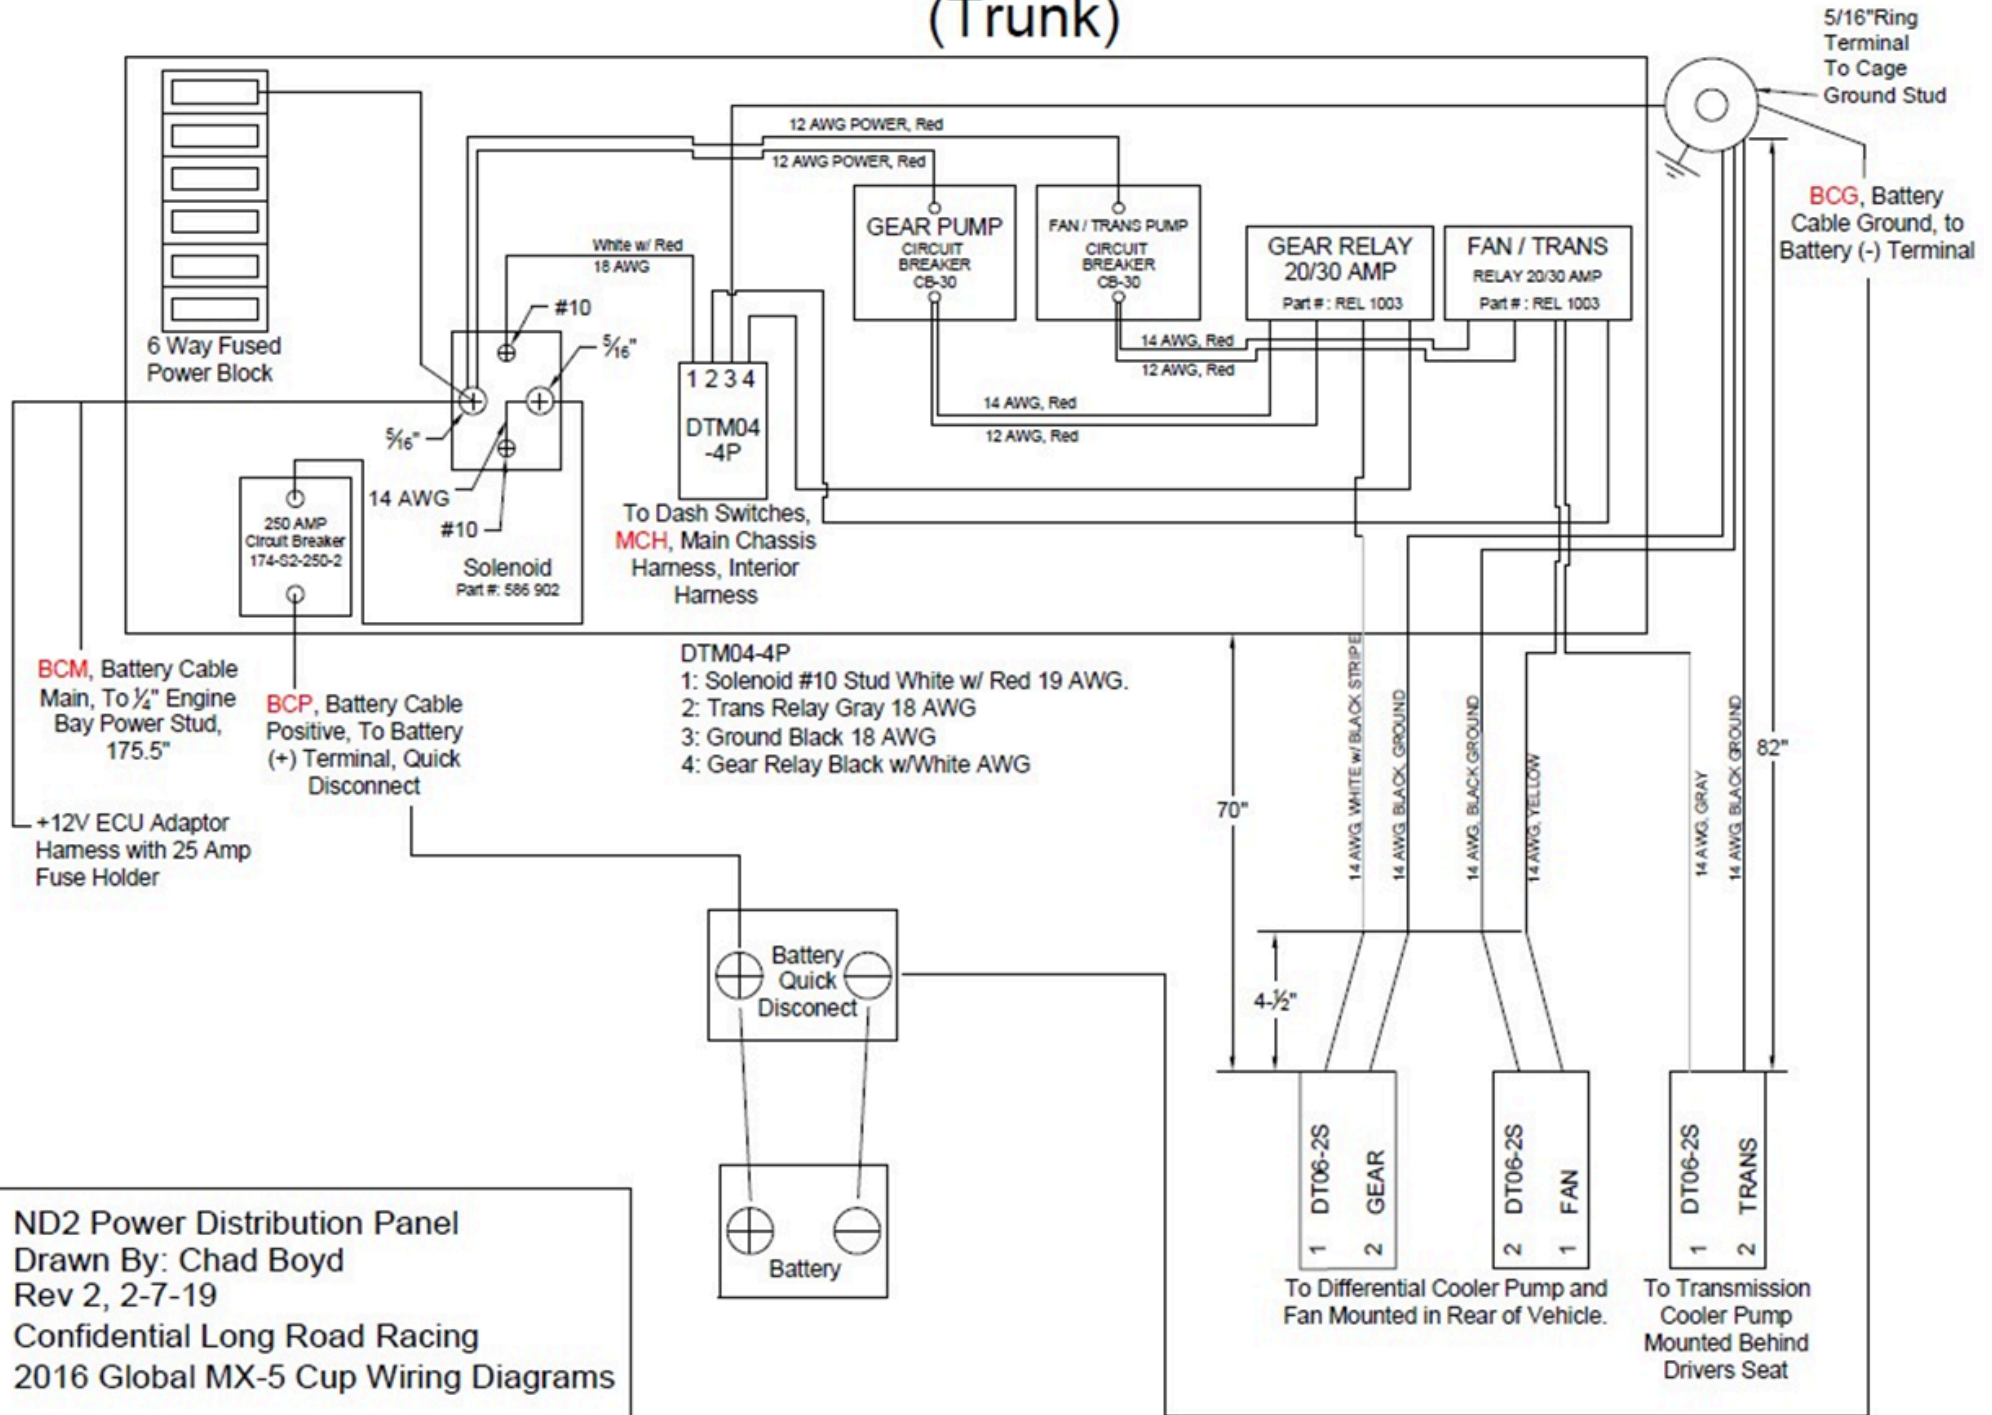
(Trunk)

5/16"Ring Terminal To Cage Ground Stud

12 AWG POWER, Red

12 AWG POWER, Red

GEAR PUMP CIRCUIT BREAKER CB-30

FAN / TRANS PUMP CIRCUIT BREAKER CB-30

GEAR RELAY 20/30 AMP Part #: REL 1003

FAN / TRANS RELAY 20/30 AMP Part #: REL 1003

BCG, Battery Cable Ground, to Battery (-) Terminal

White w/ Red 18 AWG

#10

$\frac{5}{16}$"

1 2 3 4

DTM04 -4P

14 AWG, Red

12 AWG, Red

14 AWG, Red

12 AWG, Red

6 Way Fused Power Block

$\frac{5}{16}$"

250 AMP Circuit Breaker 174-S2-250-2

14 AWG

#10

Solenoid Part #: 586 902

To Dash Switches, MCH, Main Chassis Harness, Interior Harness

BCM, Battery Cable Main, To $\frac{1}{4}$" Engine Bay Power Stud, 175.5"

BCP, Battery Cable Positive, To Battery (+) Terminal, Quick Disconnect

DTM04-4P
1: Solenoid #10 Stud White w/ Red 19 AWG.
2: Trans Relay Gray 18 AWG
3: Ground Black 18 AWG
4: Gear Relay Black w/White AWG

+12V ECU Adaptor Harness with 25 Amp Fuse Holder

70"

14 AWG WHITE w/ BLACK STRIPE

16 AWG BLACK GROUND

14 AWG, BLACK GROUND

14 AWG, YELLOW

14 AWG, GRAY

16 AWG BLACK GROUND

82"

4-½"

Battery Quick Disconect

Battery

DT06-2S GEAR 1 2

DT06-2S FAN 2 1

DT06-2S TRANS 1 2

To Differential Cooler Pump and Fan Mounted in Rear of Vehicle.

To Transmission Cooler Pump Mounted Behind Drivers Seat

ND2 Power Distribution Panel
Drawn By: Chad Boyd
Rev 2, 2-7-19
Confidential Long Road Racing
2016 Global MX-5 Cup Wiring Diagrams